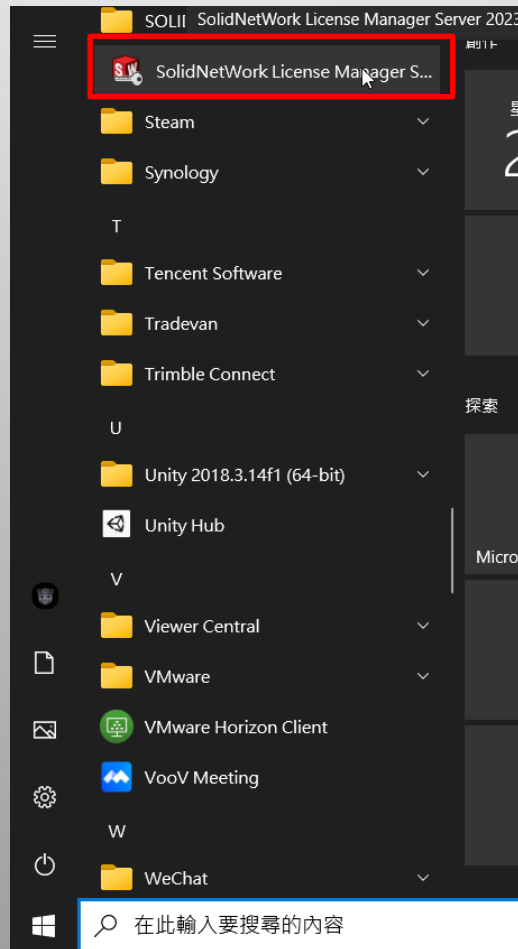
SOLII SolidNetWork License Manager Server 2023

SolidNetWork License Manager S...

Steam

Synology

T

Tencent Software

Tradevan

Trimble Connect

U

Unity 2018.3.14f1 (64-bit)

Unity Hub

V

Viewer Central

VMware

VMware Horizon Client

VooV Meeting

W

WeChat

在此輸入要搜尋的內容

探索

Micro

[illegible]

2